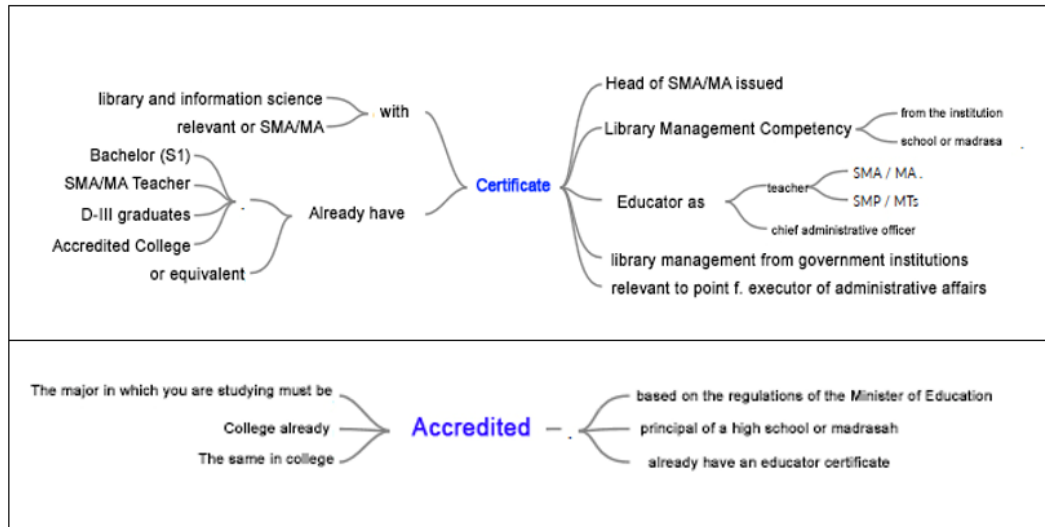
library and information science
relevant or SMA/MA
with
Bachelor (S1)
SMA/MA Teacher
D-III graduates
Accredited College
or equivalent
Already have
Certificate
Head of SMA/MA issued
Library Management Competency
from the institution
school or madrasa
Educator as
teacher
SMA / MA .
SMP / MTs
chief administrative officer
library management from government institutions
relevant to point f. executor of administrative affairs

The major in which you are studying must be
College already
The same in college
Accredited
based on the regulations of the Minister of Education
principal of a high school or madrasah
already have an educator certificate